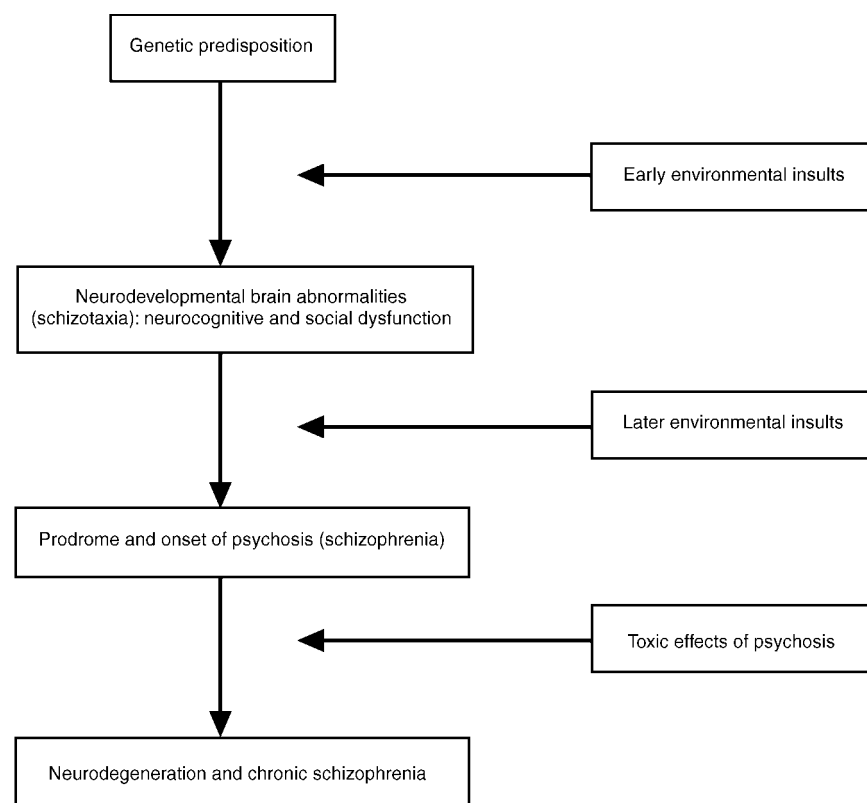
Genetic predisposition

Early environmental insults

Neurodevelopmental brain abnormalities (schizotaxia): neurocognitive and social dysfunction

Later environmental insults

Prodrome and onset of psychosis (schizophrenia)

Toxic effects of psychosis

Neurodegeneration and chronic schizophrenia